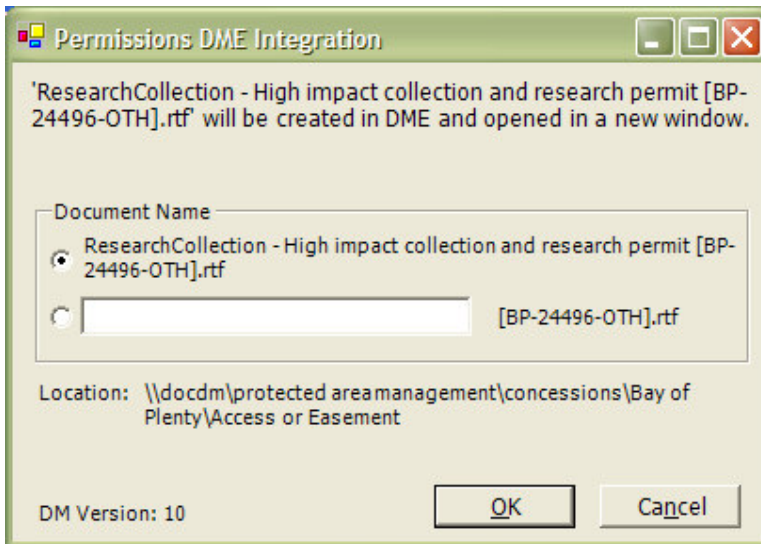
Permissions DME Integration

'ResearchCollection - High impact collection and research permit [BP-24496-OTH].rtf' will be created in DME and opened in a new window.

Document Name

ResearchCollection - High impact collection and research permit [BP-24496-OTH].rtf

[BP-24496-OTH].rtf

Location: \\docdm\protected areamanagement\concessions\Bay of Plenty\Access or Easement

DM Version: 10

OK

Cancel